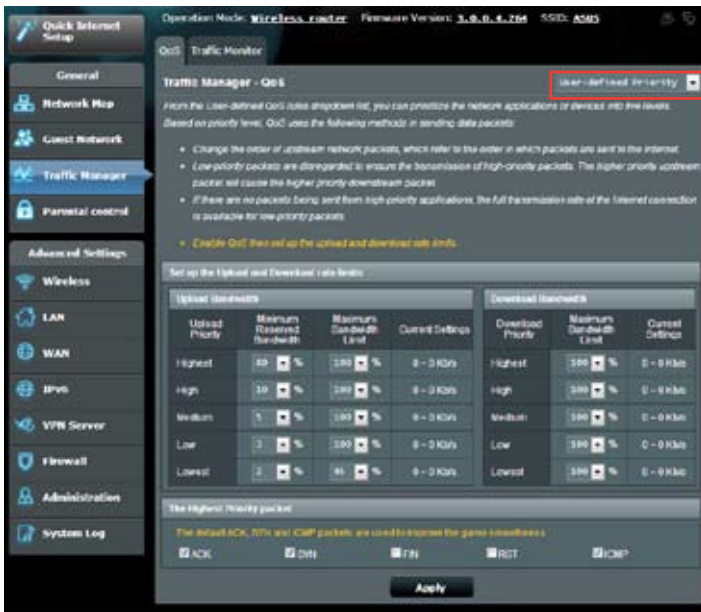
Quick Internet Setup

General

Network Map

Guest Network

Traffic Manager

Parental control

Advanced Settings

Wireless

LAN

WAN

IPv6

VPN Server

Firewall

Administration

System Log

Operation Mode: Wireless router Firmware Version: 3.0.0.4.264 SSID: ASUS

QoS Traffic Monitor

Traffic Manager - QoS

User-defined Priority

From the User-defined QoS rules dropdown list, you can prioritize the network applications or devices into five levels. Based on priority level, QoS uses the following methods in sending data packets:

• Change the order of upstream network packets, which refer to the order in which packets are sent to the Internet.

• Low-priority packets are disregarded to ensure the transmission of high-priority packets. The higher priority upstream packet will cause the higher priority downstream packet.

• If there are no packets being sent from high-priority applications, the full transmission rate of the Internet connection is available for low-priority packets.

• Enable QoS then set up the upload and download rate limits.

Set up the Upload and Download rate limits

Upload Bandwidth

| Upload Priority | Minimum Reserved Bandwidth | Maximum Bandwidth Limit | Current Settings |
|---|---|---|---|
| Highest | 40 % | 100 % | 0 ~ 0 KB/s |
| High | 10 % | 100 % | 0 ~ 0 KB/s |
| Medium | 5 % | 100 % | 0 ~ 0 KB/s |
| Low | 3 % | 100 % | 0 ~ 0 KB/s |
| Lowest | 2 % | 95 % | 0 ~ 0 KB/s |

Download Bandwidth

| Download Priority | Maximum Bandwidth Limit | Current Settings |
|---|---|---|
| Highest | 100 % | 0 ~ 0 Kb/s |
| High | 100 % | 0 ~ 0 Kb/s |
| Medium | 100 % | 0 ~ 0 Kb/s |
| Low | 100 % | 0 ~ 0 Kb/s |
| Lowest | 100 % | 0 ~ 0 Kb/s |

The Highest Priority packet

The default ACK, SYN and ICMP packets are used to improve the game smoothness

ACK SYN FIN RST ICMP

Apply